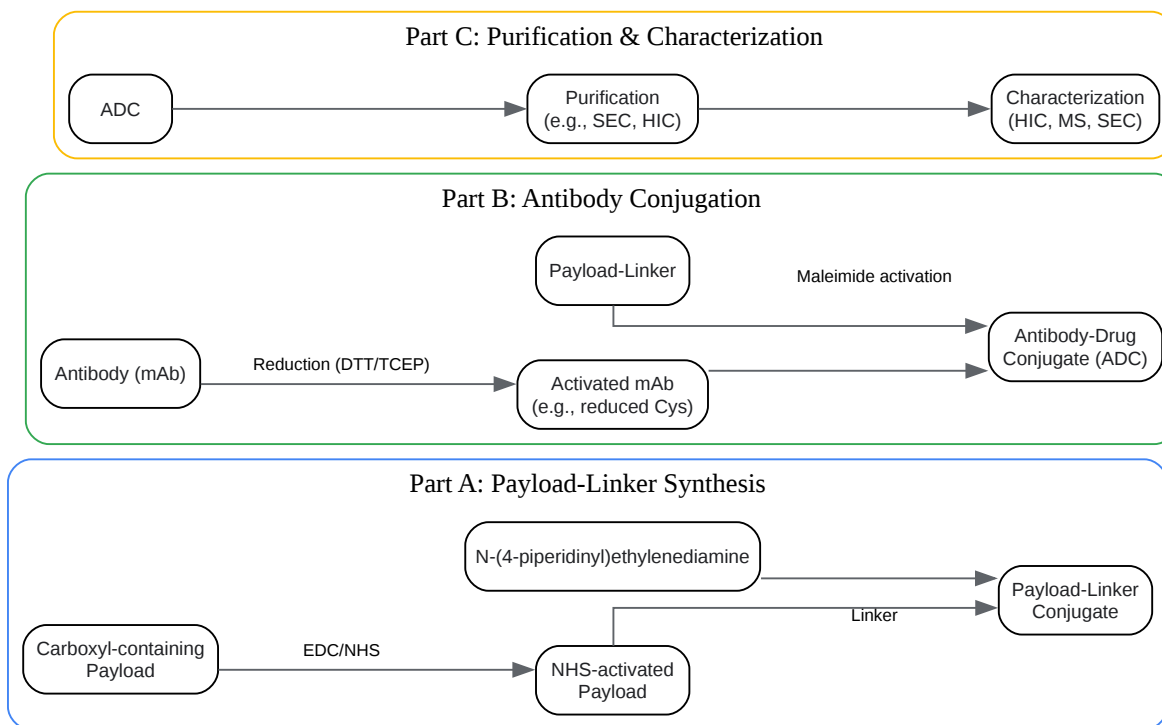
Part C: Purification & Characterization

ADC

Purification
(e.g., SEC, HIC)

Characterization
(HIC, MS, SEC)

Part B: Antibody Conjugation

Payload-Linker

Maleimide activation

Antibody-Drug
Conjugate (ADC)

Antibody (mAb)

Reduction (DTT/TCEP)

Activated mAb
(e.g., reduced Cys)

Part A: Payload-Linker Synthesis

N-(4-piperidinyl)ethylenediamine

Payload-Linker
Conjugate

Linker

Carboxyl-containing
Payload

EDC/NHS

NHS-activated
Payload